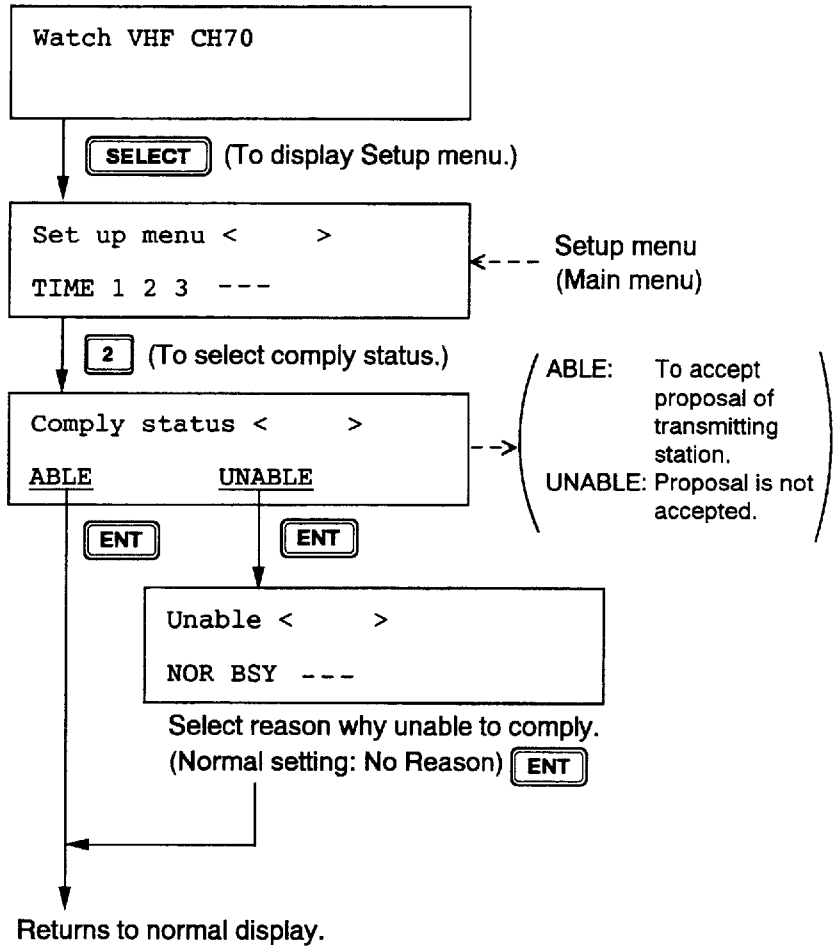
Watch VHF CH70

SELECT (To display Setup menu.)

Set up menu < >
TIME 1 2 3 ---

Setup menu (Main menu)

2 (To select comply status.)

Comply status < >
ABLE UNABLE

ABLE: To accept proposal of transmitting station.
UNABLE: Proposal is not accepted.

ENT

ENT

Unable < >
NOR BSY ---

Select reason why unable to comply. (Normal setting: No Reason) ENT

Returns to normal display.